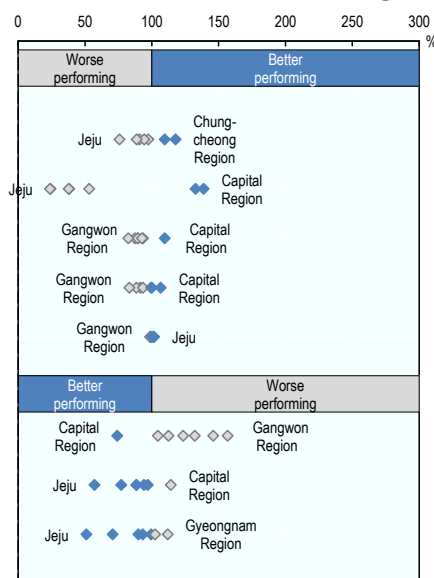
0 50 100 150 200 250 300 %

Worse performing

Better performing

Jeju

Chungcheong Region

Jeju

Capital Region

Gangwon Region

Capital Region

Gangwon Region

Capital Region

Gangwon Region

Jeju

Better performing

Worse performing

Capital Region

Gangwon Region

Jeju

Capital Region

Jeju

Gyeongnam Region